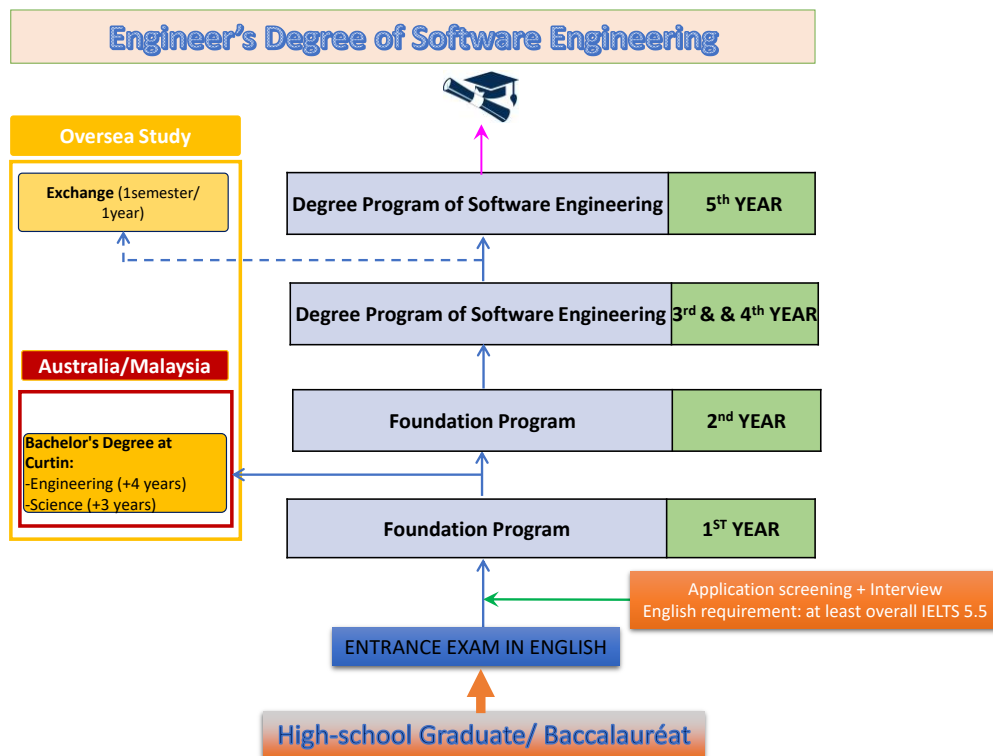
Engineer's Degree of Software Engineering

Oversea Study

Exchange (1semester/ 1year)

Australia/Malaysia

Bachelor's Degree at Curtin:
-Engineering (+4 years)
-Science (+3 years)

Degree Program of Software Engineering | 5$^{th}$ YEAR

Degree Program of Software Engineering | 3$^{rd}$ & & 4$^{th}$ YEAR

Foundation Program | 2$^{nd}$ YEAR

Foundation Program | 1$^{ST}$ YEAR

Application screening + Interview
English requirement: at least overall IELTS 5.5

ENTRANCE EXAM IN ENGLISH

High-school Graduate/ Baccalauréat